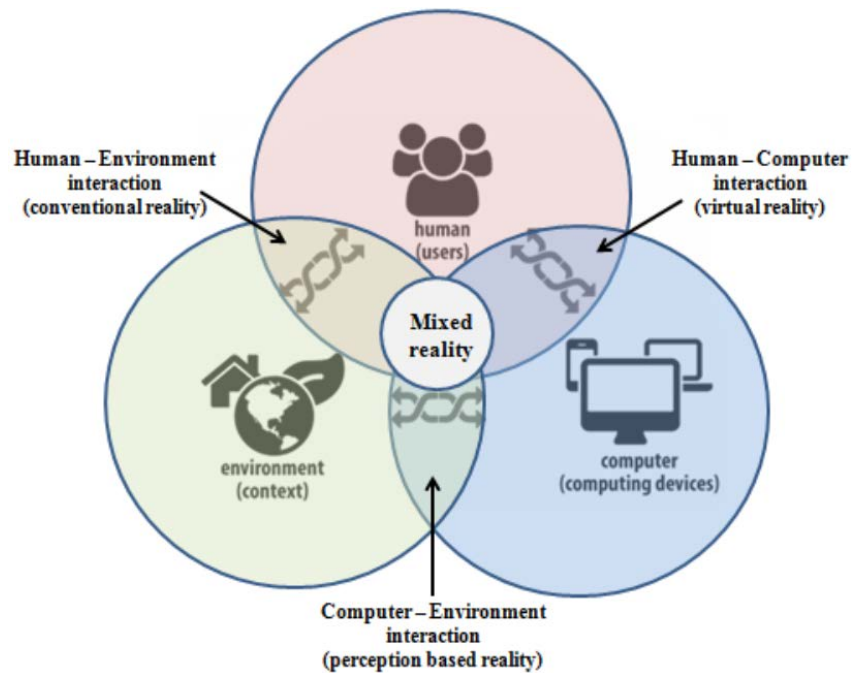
Human – Environment interaction (conventional reality)

human (users)

Human – Computer interaction (virtual reality)

Mixed reality

environment (context)

computer (computing devices)

Computer – Environment interaction (perception based reality)